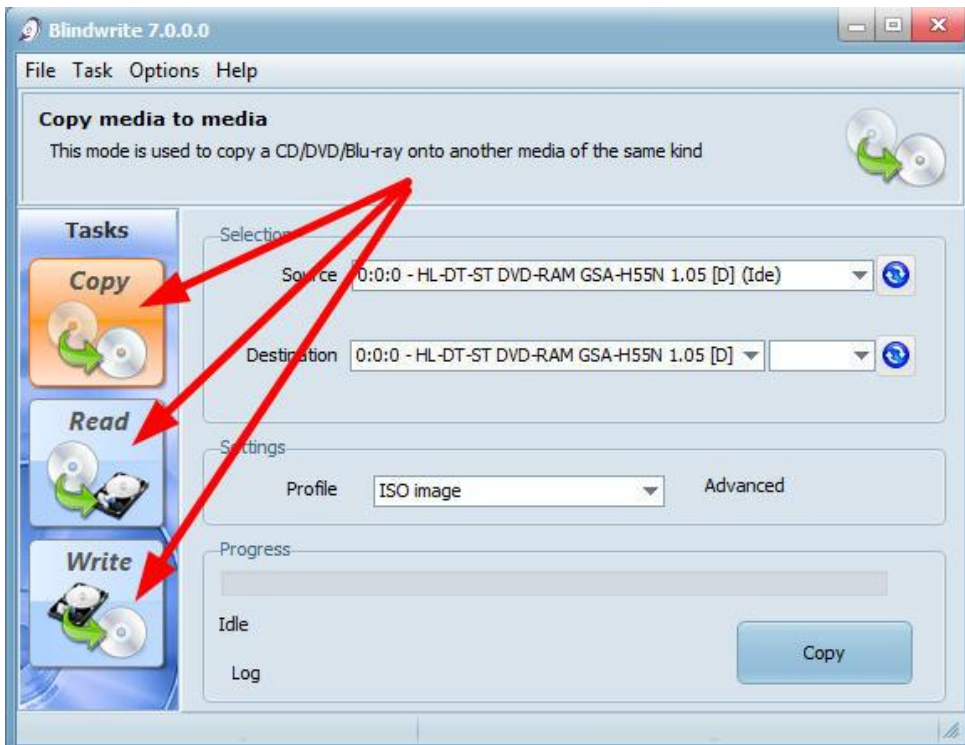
Blindwrite 7.0.0.0

File Task Options Help

Copy media to media

This mode is used to copy a CD/DVD/Blu-ray onto another media of the same kind

Tasks

Copy

Read

Write

Selection

Source 0:0:0 - HL-DT-ST DVD-RAM GSA-H55N 1.05 [D] (Ide)

Destination 0:0:0 - HL-DT-ST DVD-RAM GSA-H55N 1.05 [D]

Settings

Profile ISO image

Advanced

Progress

Idle

Log

Copy